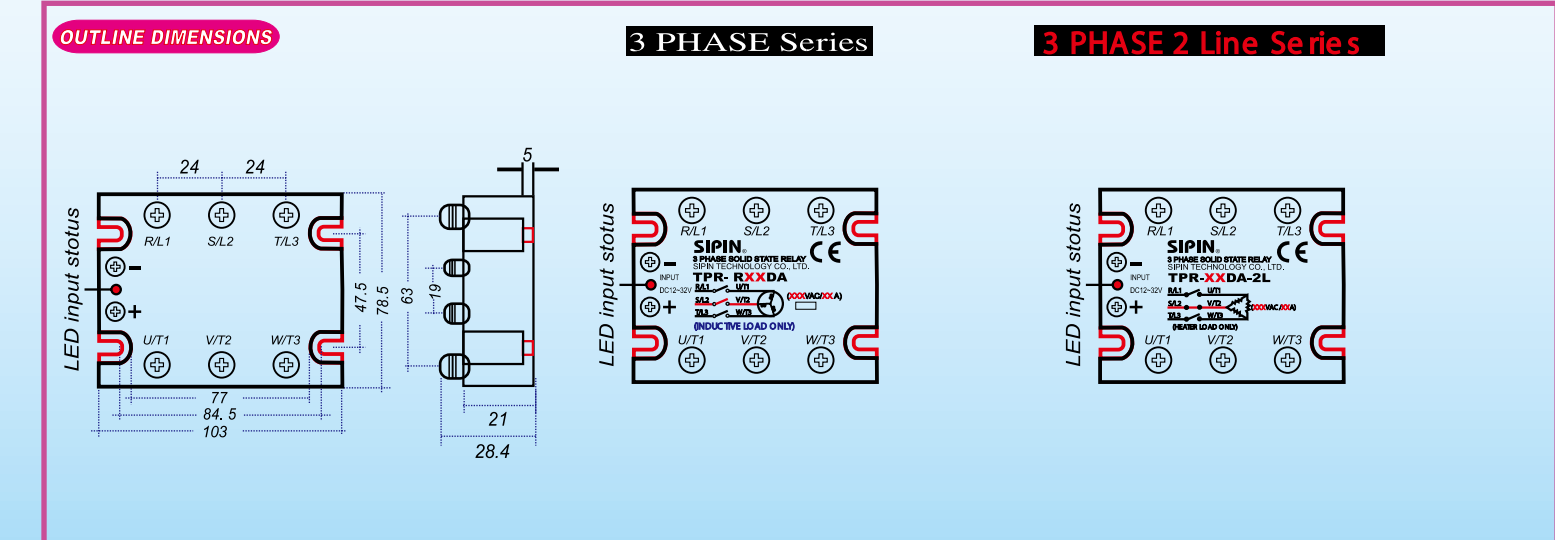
OUTLINE DIMENSIONS

3 PHASE Series

3 PHASE 2 Line Series

24 24

R/L1 S/L2 T/L3

LED input stotus

−

+

U/T1 V/T2 W/T3

47.5 78.5

77

84. 5

103

5

63 19

21

28.4

R/L1 S/L2 T/L3

LED input stotus

−

+

SIPIN

3 PHASE SOLID STATE RELAY

SIPIN TECHNOLOGY CO., LTD.

INPUT

DC12~32V

TPR- RXXDA

R/L1 U/T1

S/L2 V/T2

T/L3 W/T3

(XXXVAC/XXA)

(INDUCTIVE LOAD ONLY)

U/T1 V/T2 W/T3

R/L1 S/L2 T/L3

LED input stotus

−

+

SIPIN

3 PHASE SOLID STATE RELAY

SIPIN TECHNOLOGY CO., LTD.

INPUT

DC12~32V

TPR-XXDA-2L

R/L1 U/T1

S/L2 V/T2

T/L3 W/T3

(XXXVAC/XXA)

(HEATER LOAD ONLY)

U/T1 V/T2 W/T3